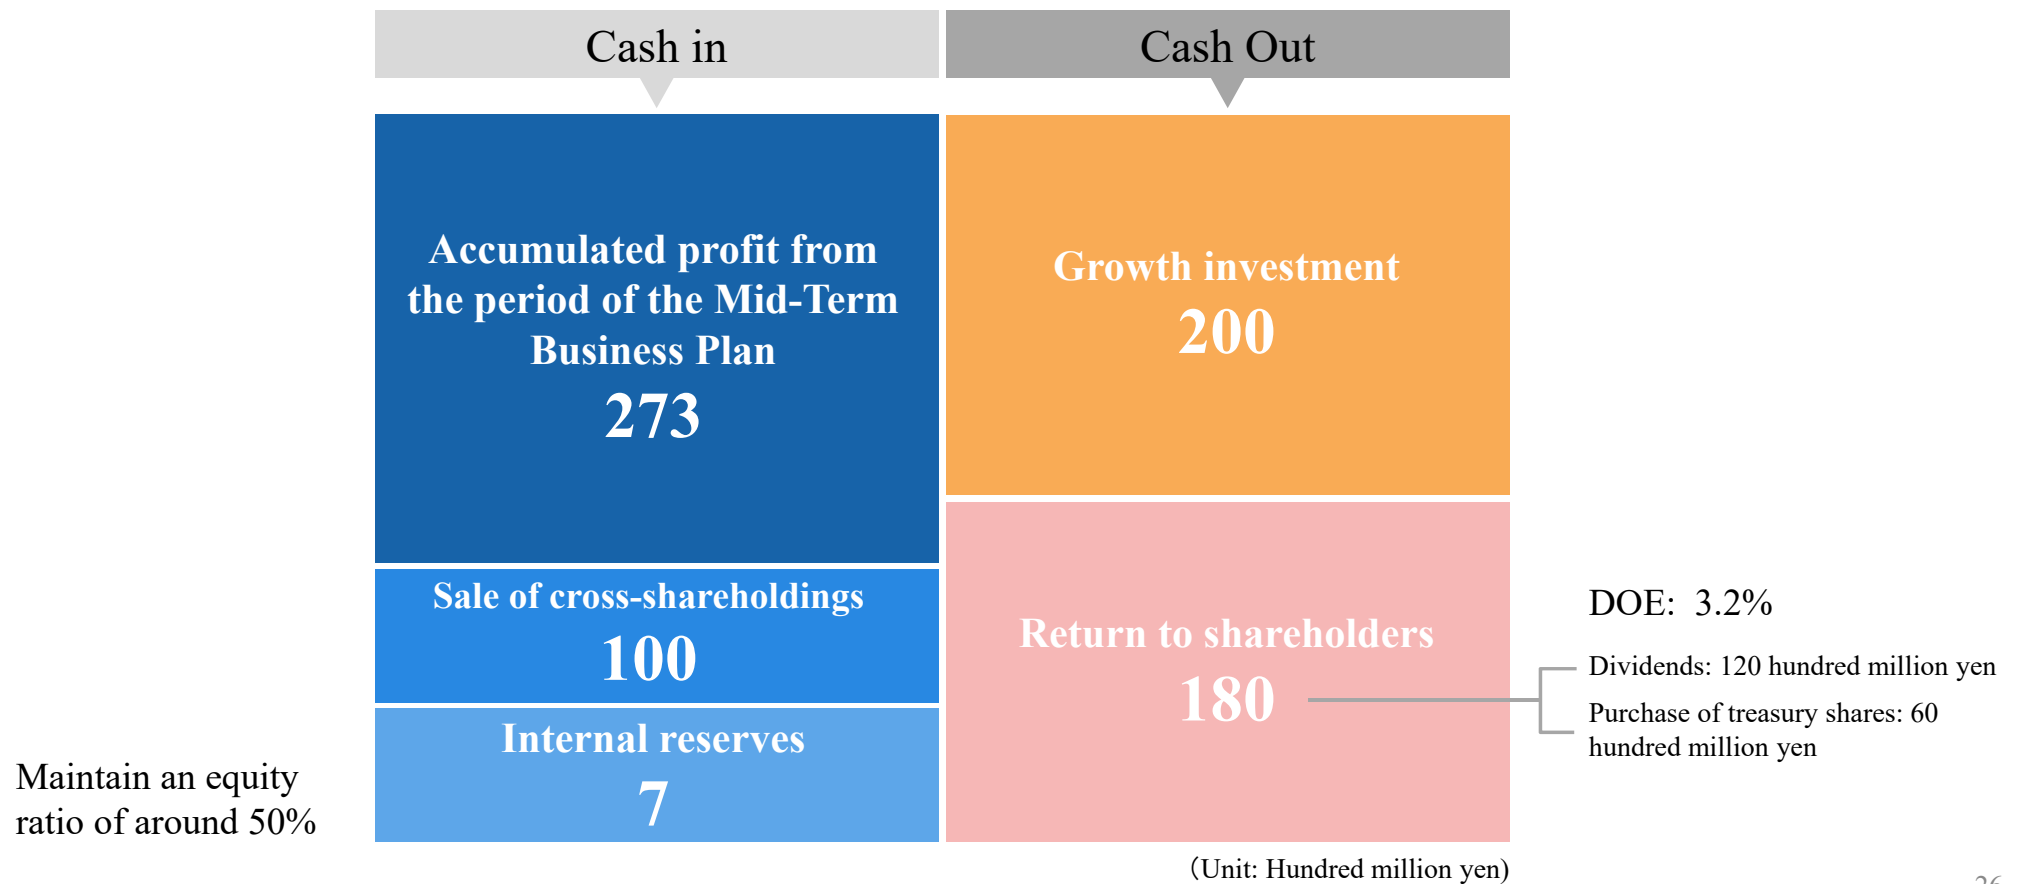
Cash in

Cash Out

Accumulated profit from the period of the Mid-Term Business Plan
273

Growth investment
200

Sale of cross-shareholdings
100

Return to shareholders
180

DOE: 3.2%

Dividends: 120 hundred million yen

Purchase of treasury shares: 60 hundred million yen

Internal reserves
7

Maintain an equity ratio of around 50%

(Unit: Hundred million yen)

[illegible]